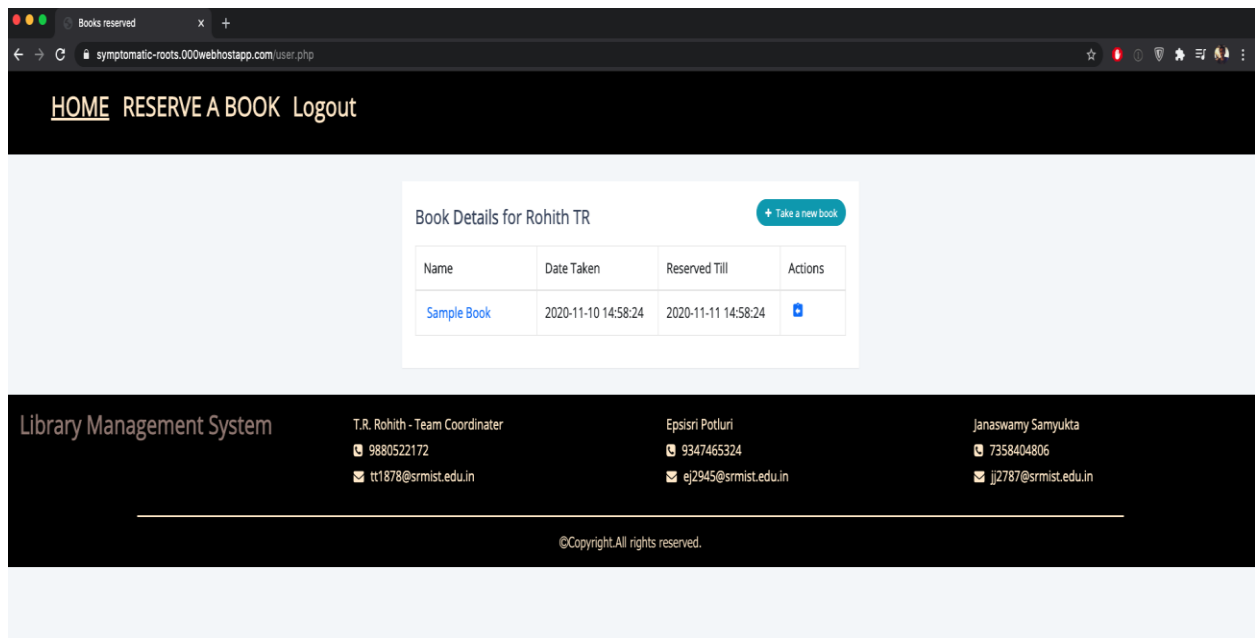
Books reserved

symptomatic-roots.000webhostapp.com/user.php

HOME RESERVE A BOOK Logout

Book Details for Rohith TR

+ Take a new book

| Name | Date Taken | Reserved Till | Actions |
|---|---|---|---|
| Sample Book | 2020-11-10 14:58:24 | 2020-11-11 14:58:24 | |

Library Management System

T.R. Rohith - Team Coordinater
9880522172
tt1878@srmist.edu.in

Epsisri Potluri
9347465324
ej2945@srmist.edu.in

Janaswamy Samyukta
7358404806
jj2787@srmist.edu.in

©Copyright.All rights reserved.